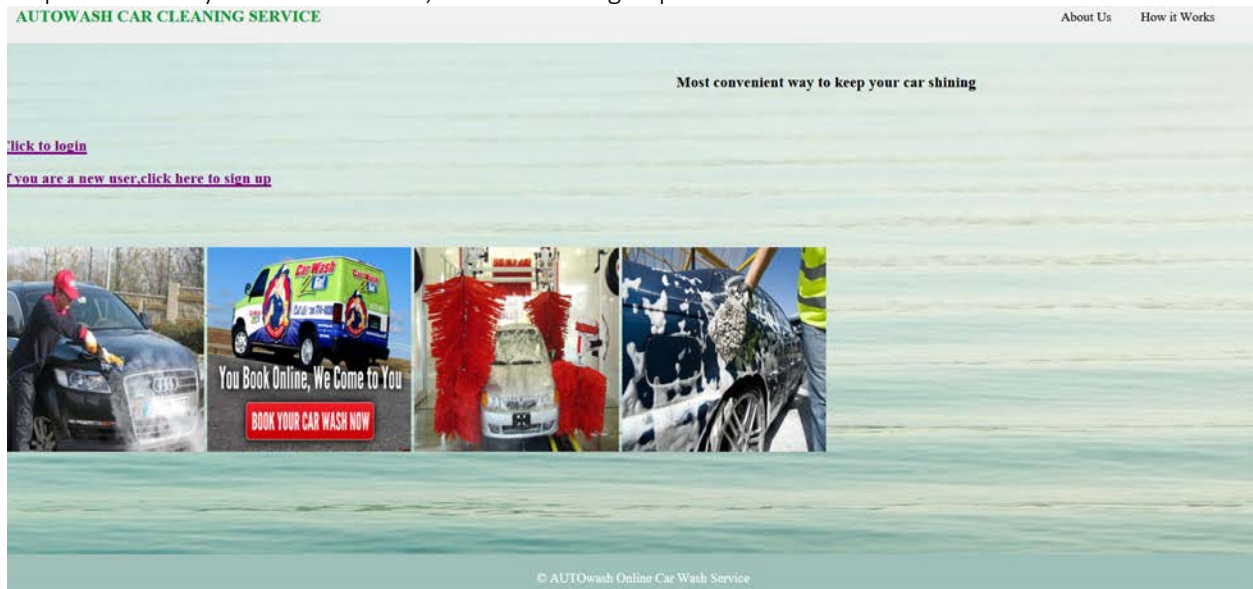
AUTOWASH CAR CLEANING SERVICE

About Us How it Works

Most convenient way to keep your car shining

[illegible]lick to login

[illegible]f you are a new user,click here to sign up

Car Wash

You Book Online, We Come to You

BOOK YOUR CAR WASH NOW

© AUTOwash Online Car Wash Service